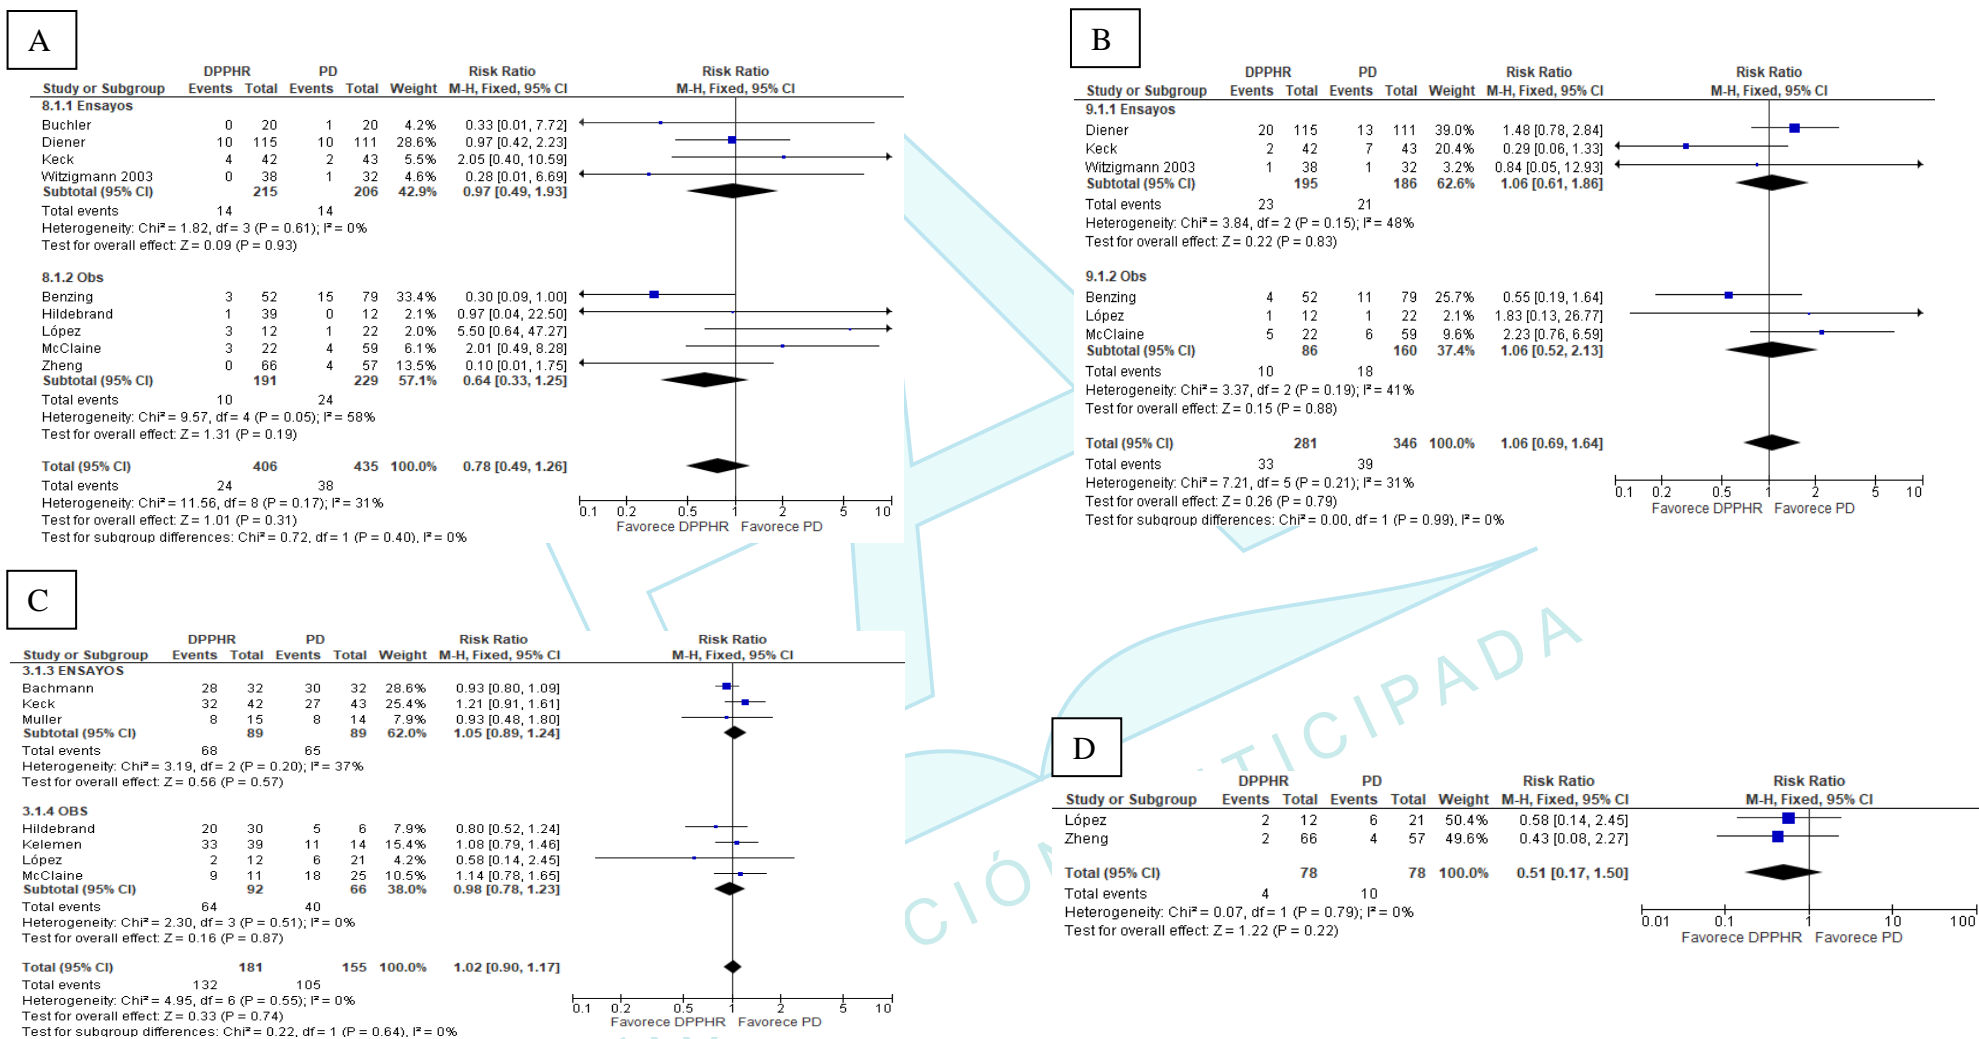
A

| Study or Subgroup | DPPHR Events | DPPHR Total | PD Events | PD Total | Weight | Risk Ratio M-H, Fixed, 95% CI |
|---|---|---|---|---|---|---|
| 8.1.1 Ensayos | | | | | | |
| Buchler | 0 | 20 | 1 | 20 | 4.2% | 0.33 [0.01, 7.72] |
| Diener | 10 | 115 | 10 | 111 | 28.6% | 0.97 [0.42, 2.23] |
| Keck | 4 | 42 | 2 | 43 | 5.5% | 2.05 [0.40, 10.59] |
| Witzigmann 2003 | 0 | 38 | 1 | 32 | 4.6% | 0.28 [0.01, 6.69] |
| Subtotal (95% CI) | | 215 | | 206 | 42.9% | 0.97 [0.49, 1.93] |
| Total events | 14 | | 14 | | | |

Heterogeneity: Chi² = 1.82, df = 3 (P = 0.61); I² = 0%
Test for overall effect: Z = 0.09 (P = 0.93)

| Study or Subgroup | DPPHR Events | DPPHR Total | PD Events | PD Total | Weight | Risk Ratio M-H, Fixed, 95% CI |
|---|---|---|---|---|---|---|
| 8.1.2 Obs | | | | | | |
| Benzing | 3 | 52 | 15 | 79 | 33.4% | 0.30 [0.09, 1.00] |
| Hildebrand | 1 | 39 | 0 | 12 | 2.1% | 0.97 [0.04, 22.50] |
| López | 3 | 12 | 1 | 22 | 2.0% | 5.50 [0.64, 47.27] |
| McClaine | 3 | 22 | 4 | 59 | 6.1% | 2.01 [0.49, 8.28] |
| Zheng | 0 | 66 | 4 | 57 | 13.5% | 0.10 [0.01, 1.75] |
| Subtotal (95% CI) | | 191 | | 229 | 57.1% | 0.64 [0.33, 1.25] |
| Total events | 10 | | 24 | | | |

Heterogeneity: Chi² = 9.57, df = 4 (P = 0.05); I² = 58%
Test for overall effect: Z = 1.31 (P = 0.19)

Total (95% CI) 406 435 100.0% 0.78 [0.49, 1.26]
Total events 24 38
Heterogeneity: Chi² = 11.56, df = 8 (P = 0.17); I² = 31%
Test for overall effect: Z = 1.01 (P = 0.31)
Test for subgroup differences: Chi² = 0.72, df = 1 (P = 0.40), I² = 0%

Risk Ratio M-H, Fixed, 95% CI
0.1 0.2 0.5 1 2 5 10
Favorece DPPHR Favorece PD

B

| Study or Subgroup | DPPHR Events | DPPHR Total | PD Events | PD Total | Weight | Risk Ratio M-H, Fixed, 95% CI |
|---|---|---|---|---|---|---|
| 9.1.1 Ensayos | | | | | | |
| Diener | 20 | 115 | 13 | 111 | 39.0% | 1.48 [0.78, 2.84] |
| Keck | 2 | 42 | 7 | 43 | 20.4% | 0.29 [0.06, 1.33] |
| Witzigmann 2003 | 1 | 38 | 1 | 32 | 3.2% | 0.84 [0.05, 12.93] |
| Subtotal (95% CI) | | 195 | | 186 | 62.6% | 1.06 [0.61, 1.86] |
| Total events | 23 | | 21 | | | |

Heterogeneity: Chi² = 3.84, df = 2 (P = 0.15); I² = 48%
Test for overall effect: Z = 0.22 (P = 0.83)

| Study or Subgroup | DPPHR Events | DPPHR Total | PD Events | PD Total | Weight | Risk Ratio M-H, Fixed, 95% CI |
|---|---|---|---|---|---|---|
| 9.1.2 Obs | | | | | | |
| Benzing | 4 | 52 | 11 | 79 | 25.7% | 0.55 [0.19, 1.64] |
| López | 1 | 12 | 1 | 22 | 2.1% | 1.83 [0.13, 26.77] |
| McClaine | 5 | 22 | 6 | 59 | 9.6% | 2.23 [0.76, 6.59] |
| Subtotal (95% CI) | | 86 | | 160 | 37.4% | 1.06 [0.52, 2.13] |
| Total events | 10 | | 18 | | | |

Heterogeneity: Chi² = 3.37, df = 2 (P = 0.19); I² = 41%
Test for overall effect: Z = 0.15 (P = 0.88)

Total (95% CI) 281 346 100.0% 1.06 [0.69, 1.64]
Total events 33 39
Heterogeneity: Chi² = 7.21, df = 5 (P = 0.21); I² = 31%
Test for overall effect: Z = 0.26 (P = 0.79)
Test for subgroup differences: Chi² = 0.00, df = 1 (P = 0.99), I² = 0%

Risk Ratio M-H, Fixed, 95% CI
0.1 0.2 0.5 1 2 5 10
Favorece DPPHR Favorece PD

C

| Study or Subgroup | DPPHR Events | DPPHR Total | PD Events | PD Total | Weight | Risk Ratio M-H, Fixed, 95% CI |
|---|---|---|---|---|---|---|
| 3.1.3 ENSAYOS | | | | | | |
| Bachmann | 28 | 32 | 30 | 32 | 28.6% | 0.93 [0.80, 1.09] |
| Keck | 32 | 42 | 27 | 43 | 25.4% | 1.21 [0.91, 1.61] |
| Muller | 8 | 15 | 8 | 14 | 7.9% | 0.93 [0.48, 1.80] |
| Subtotal (95% CI) | | 89 | | 89 | 62.0% | 1.05 [0.89, 1.24] |
| Total events | 68 | | 65 | | | |

Heterogeneity: Chi² = 3.19, df = 2 (P = 0.20); I² = 37%
Test for overall effect: Z = 0.56 (P = 0.57)

| Study or Subgroup | DPPHR Events | DPPHR Total | PD Events | PD Total | Weight | Risk Ratio M-H, Fixed, 95% CI |
|---|---|---|---|---|---|---|
| 3.1.4 OBS | | | | | | |
| Hildebrand | 20 | 30 | 5 | 6 | 7.9% | 0.80 [0.52, 1.24] |
| Kelemen | 33 | 39 | 11 | 14 | 15.4% | 1.08 [0.79, 1.46] |
| López | 2 | 12 | 6 | 21 | 4.2% | 0.58 [0.14, 2.45] |
| McClaine | 9 | 11 | 18 | 25 | 10.5% | 1.14 [0.78, 1.65] |
| Subtotal (95% CI) | | 92 | | 66 | 38.0% | 0.98 [0.78, 1.23] |
| Total events | 64 | | 40 | | | |

Heterogeneity: Chi² = 2.30, df = 3 (P = 0.51); I² = 0%
Test for overall effect: Z = 0.16 (P = 0.87)

Total (95% CI) 181 155 100.0% 1.02 [0.90, 1.17]
Total events 132 105
Heterogeneity: Chi² = 4.95, df = 6 (P = 0.55); I² = 0%
Test for overall effect: Z = 0.33 (P = 0.74)
Test for subgroup differences: Chi² = 0.22, df = 1 (P = 0.64), I² = 0%

Risk Ratio M-H, Fixed, 95% CI
0.1 0.2 0.5 1 2 5 10
Favorece DPPHR Favorece PD

D

| Study or Subgroup | DPPHR Events | DPPHR Total | PD Events | PD Total | Weight | Risk Ratio M-H, Fixed, 95% CI |
|---|---|---|---|---|---|---|
| López | 2 | 12 | 6 | 21 | 50.4% | 0.58 [0.14, 2.45] |
| Zheng | 2 | 66 | 4 | 57 | 49.6% | 0.43 [0.08, 2.27] |
| Total (95% CI) | | 78 | | 78 | 100.0% | 0.51 [0.17, 1.50] |
| Total events | 4 | | 10 | | | |

Heterogeneity: Chi² = 0.07, df = 1 (P = 0.79); I² = 0%
Test for overall effect: Z = 1.22 (P = 0.22)

Risk Ratio M-H, Fixed, 95% CI
0.01 0.1 1 10 100
Favorece DPPHR Favorece PD

CIÓN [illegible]TICIPADA